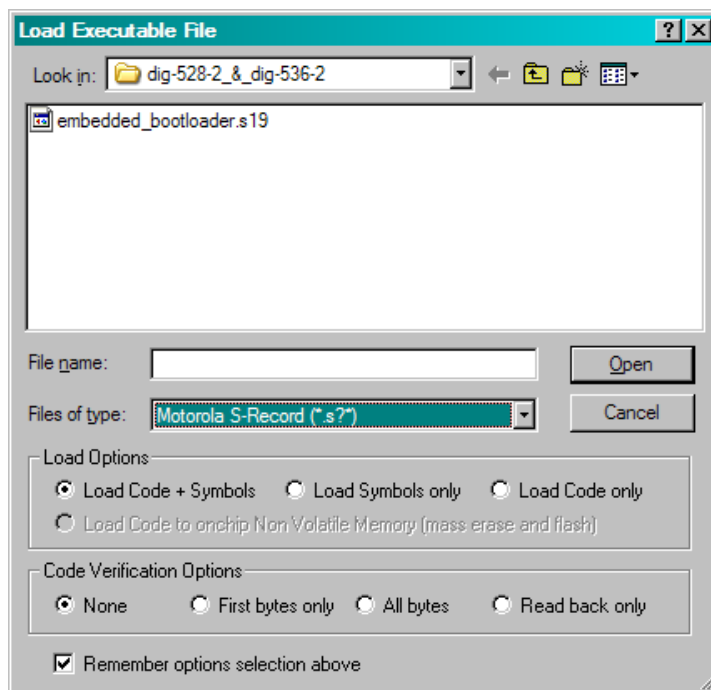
Load Executable File

?

Look in: dig-528-2_&_dig-536-2

embedded_bootloader.s19

File name:

Open

Files of type: Motorola S-Record (*.s?*)

Cancel

Load Options

Load Code + Symbols

Load Symbols only

Load Code only

Load Code to onchip Non Volatile Memory (mass erase and flash)

Code Verification Options

None

First bytes only

All bytes

Read back only

Remember options selection above